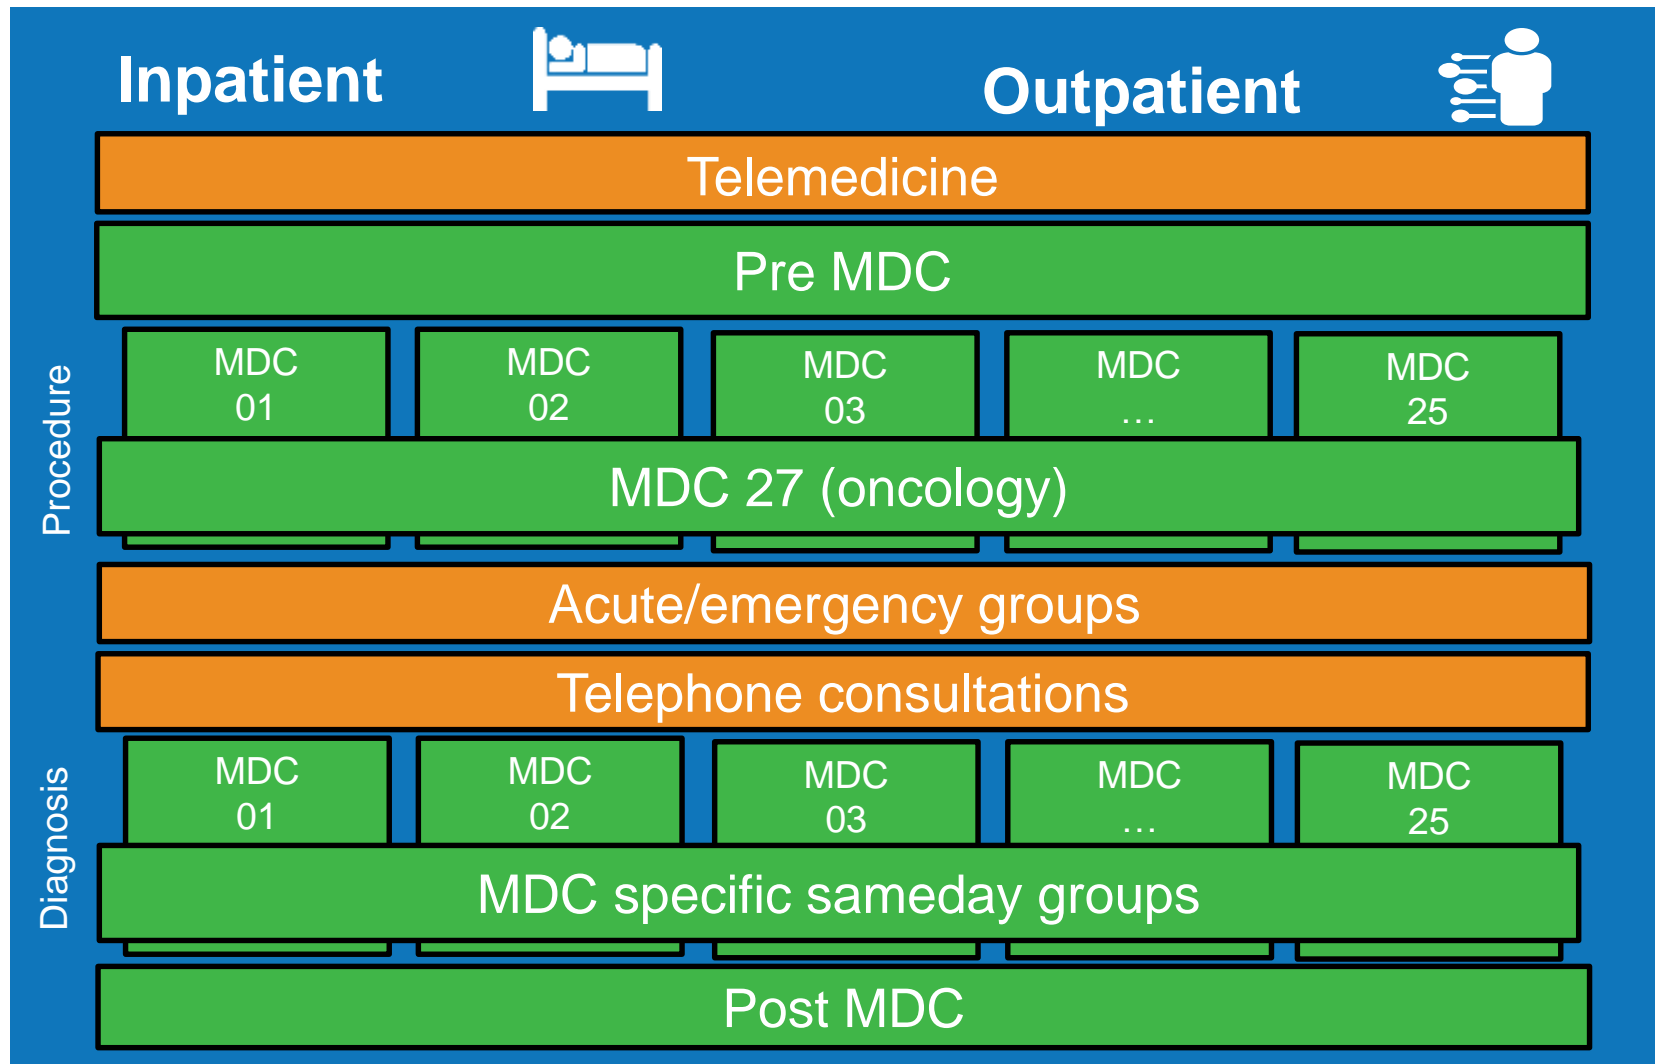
Inpatient

Outpatient

Telemedicine

Pre MDC

Procedure

MDC 01

MDC 02

MDC 03

MDC …

MDC 25

MDC 27 (oncology)

Acute/emergency groups

Telephone consultations

Diagnosis

MDC 01

MDC 02

MDC 03

MDC …

MDC 25

MDC specific sameday groups

Post MDC